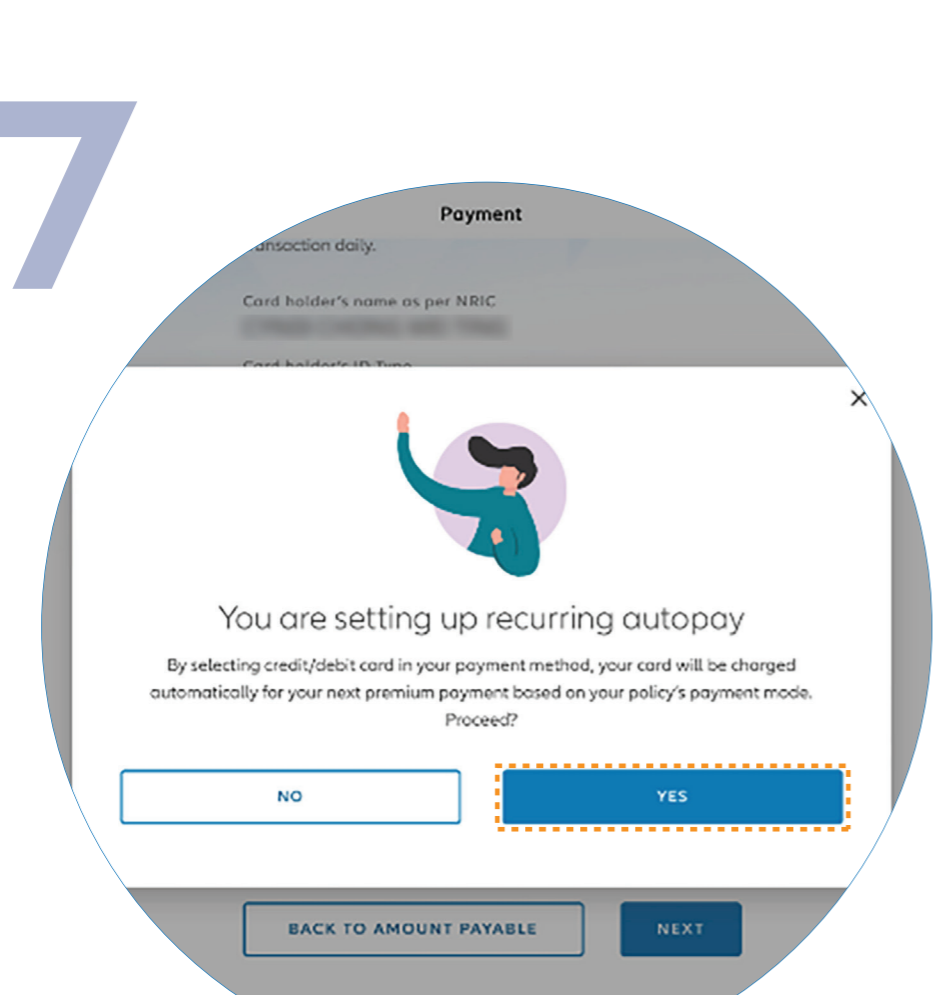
7

Payment

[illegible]ansaction daily.

Card holder's name as per NRIC

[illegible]

Card holder's ID Type

×

You are setting up recurring autopay

By selecting credit/debit card in your payment method, your card will be charged automatically for your next premium payment based on your policy's payment mode. Proceed?

NO

YES

BACK TO AMOUNT PAYABLE

NEXT